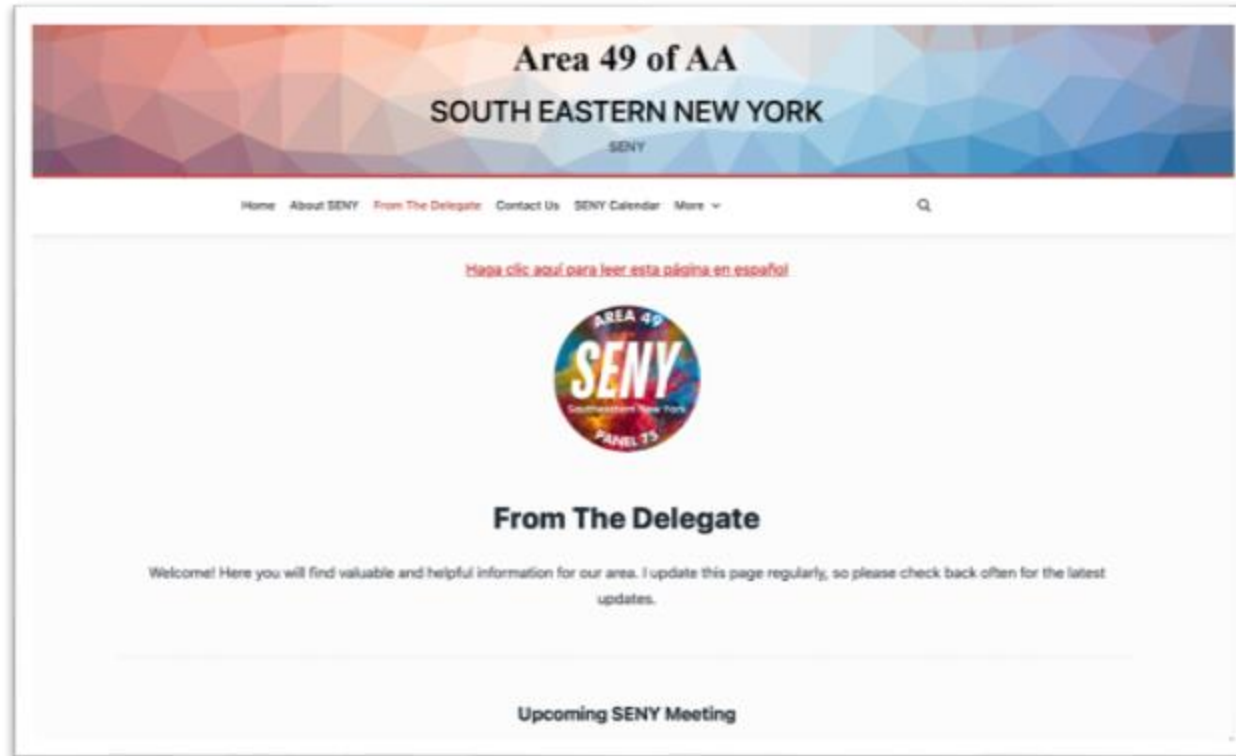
Area 49 of AA

SOUTH EASTERN NEW YORK

SENY

Home About SENY From The Delegate Contact Us SENY Calendar More

Haga clic aquí para leer esta página en español

AREA 49

SENY

Southeastern New York

PANEL 73

From The Delegate

Welcome! Here you will find valuable and helpful information for our area. I update this page regularly, so please check back often for the latest updates.

Upcoming SENY Meeting